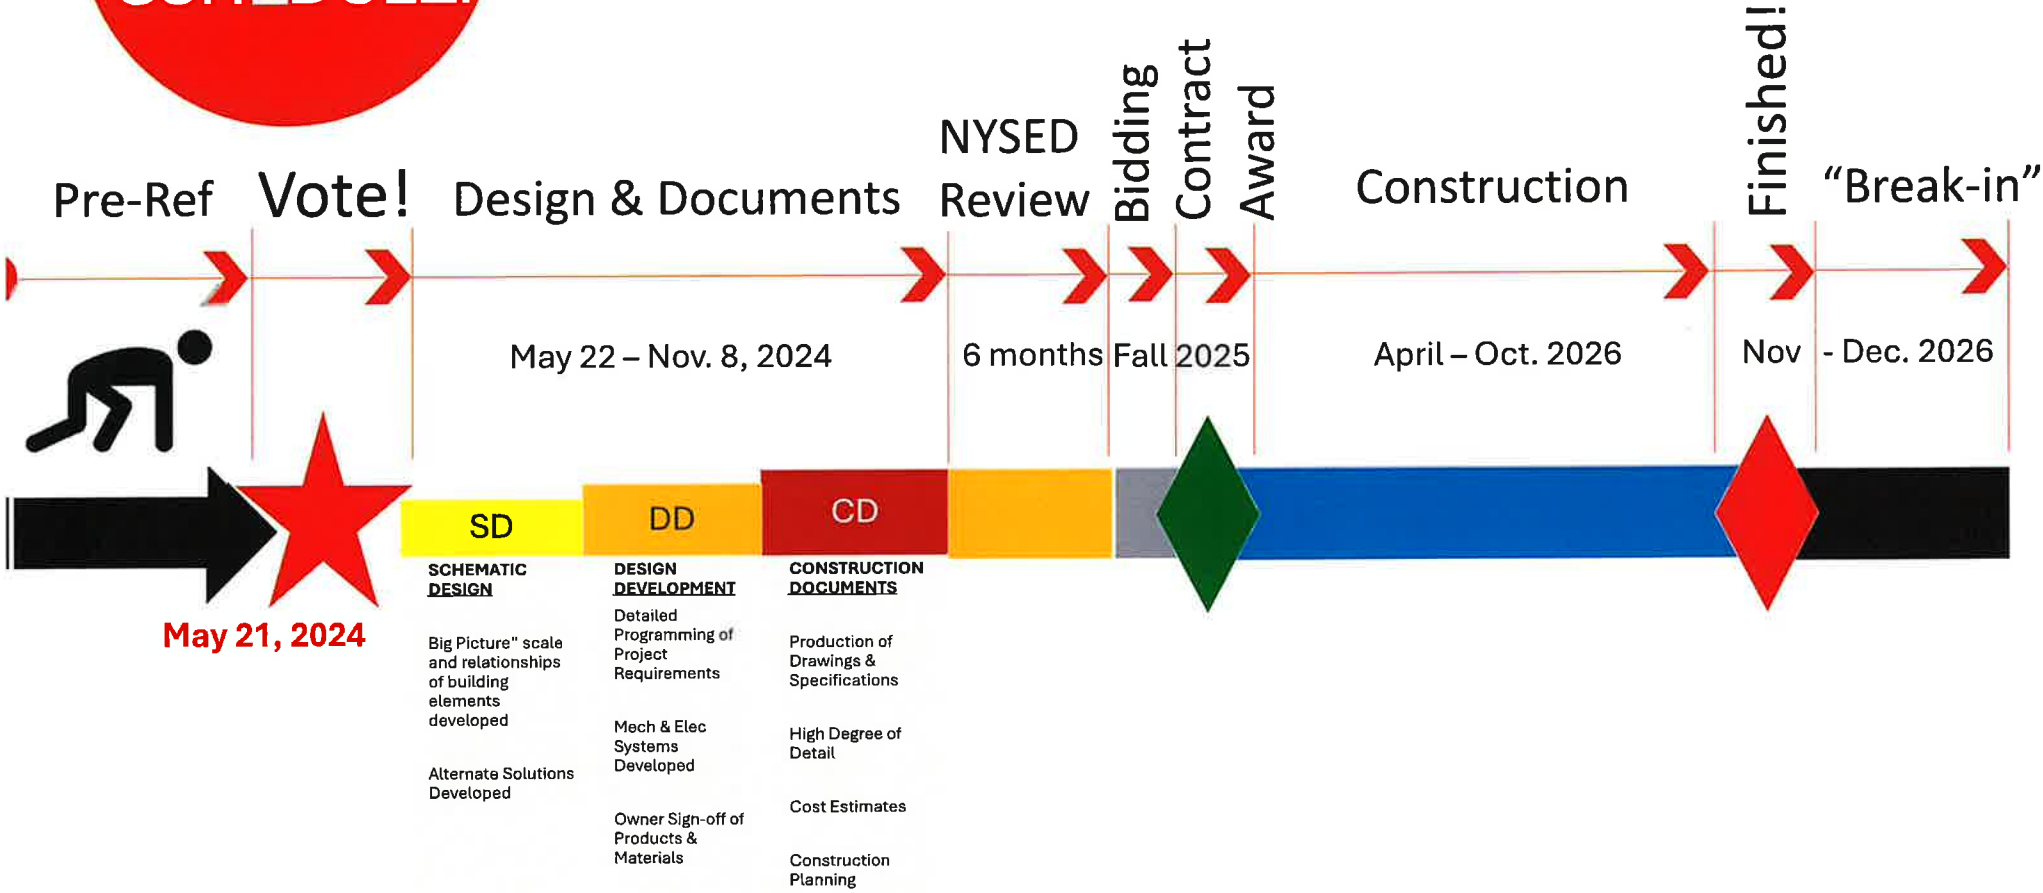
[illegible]

Pre-Ref Vote! Design & Documents NYSED Review Bidding Contract Award Construction Finished! "Break-in"

May 22 – Nov. 8, 2024 6 months Fall 2025 April – Oct. 2026 Nov - Dec. 2026

SD DD CD

May 21, 2024

SCHEMATIC DESIGN

Big Picture" scale and relationships of building elements developed

Alternate Solutions Developed

DESIGN DEVELOPMENT

Detailed Programming of Project Requirements

Mech & Elec Systems Developed

Owner Sign-off of Products & Materials

CONSTRUCTION DOCUMENTS

Production of Drawings & Specifications

High Degree of Detail

Cost Estimates

Construction Planning